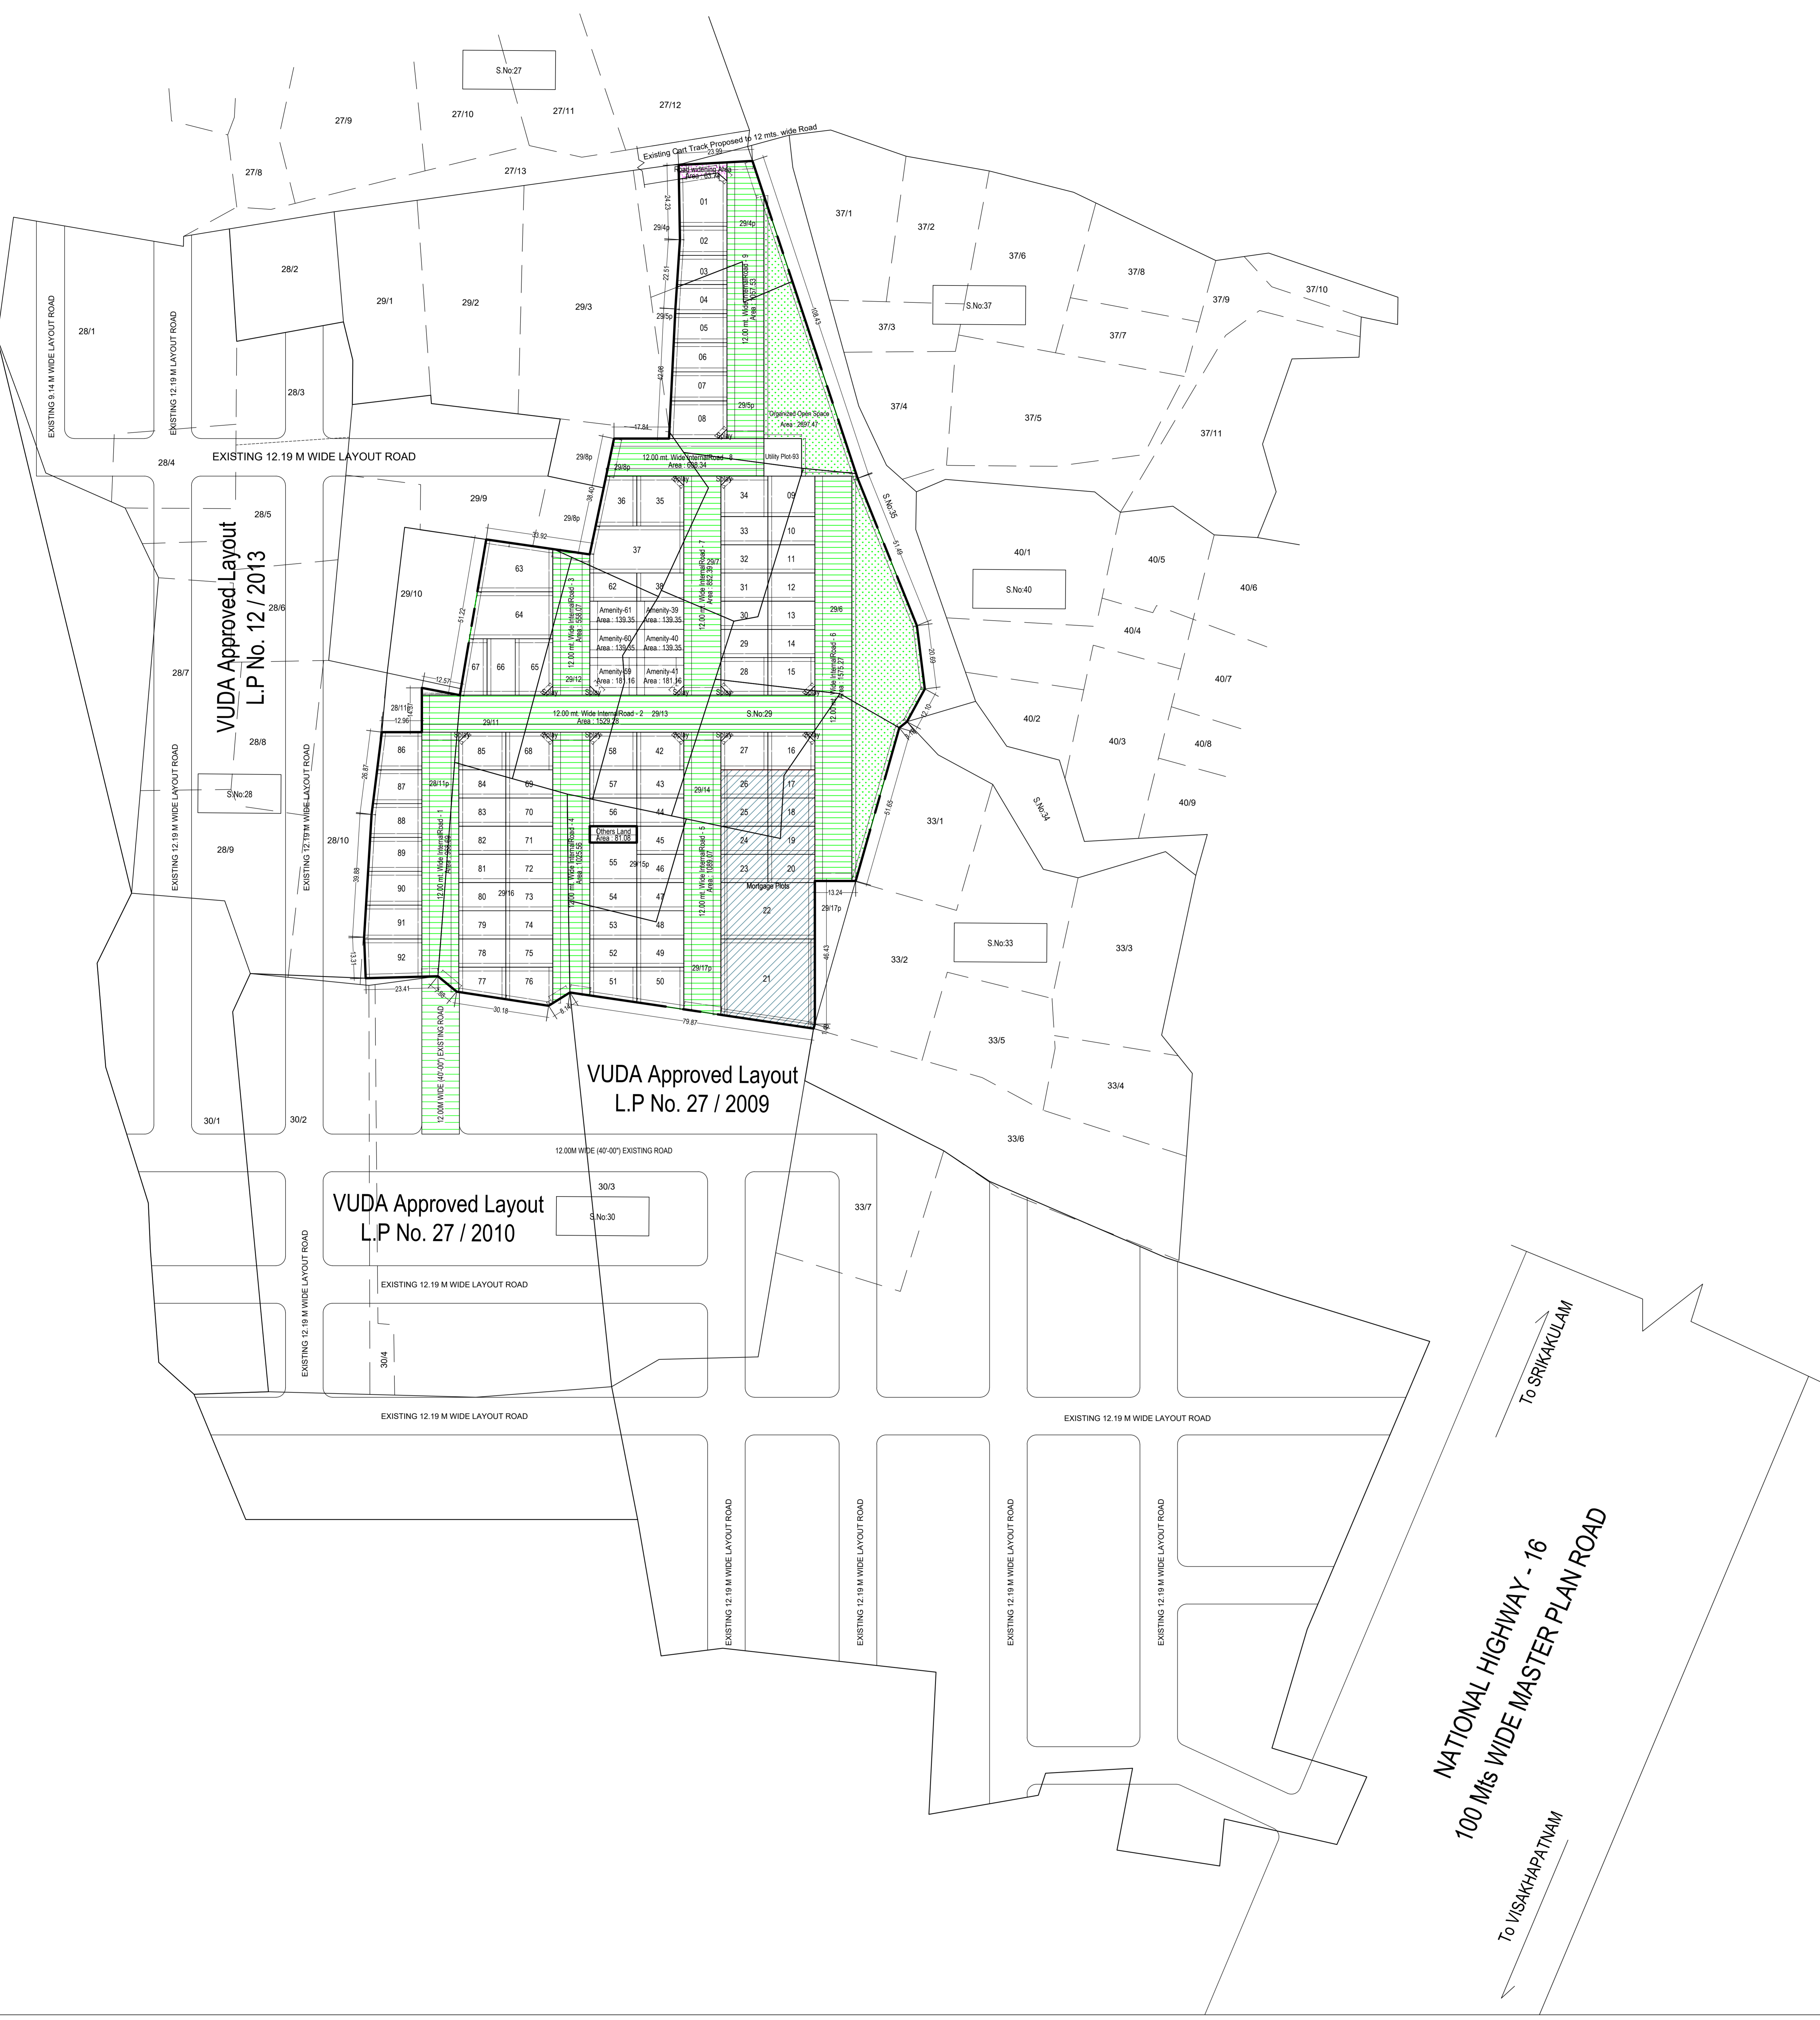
S.No:27
27/9
27/10
27/11
27/12
Existing Cart Track Proposed to 12 mts. wide Road
27/8
27/13
Road widening Area
01
02
03
04
05
06
07
08
29/4p
29/5p
12.00 mt. Wide Internal Road - 9
37/1
37/2
37/6
37/8
37/9
37/10
S.No:37
37/3
37/7
37/4
37/5
37/11
28/2
28/1
EXISTING 9.14 M WIDE LAYOUT ROAD
EXISTING 12.19 M WIDE LAYOUT ROAD
29/1
29/2
29/3
28/3
28/4
EXISTING 12.19 M WIDE LAYOUT ROAD
Organized Open Space Area : 2697.47
29/8p
12.00 mt. Wide Internal Road - 8
Utility Plot-93
29/9
36
35
34
09
33
10
32
11
31
12
30
13
29
14
28
15
37
38
62
63
64
Amenity-61 Area : 139.35
Amenity-39 Area : 139.35
Amenity-60 Area : 139.35
Amenity-40 Area : 139.35
Amenity-59 Area : 181.16
Amenity-41 Area : 181.16
67
66
65
28/5
VUDA Approved Layout
L.P No. 12 / 2013
28/6
29/10
S.No:35
40/1
S.No:40
40/5
40/6
40/4
40/7
29/6
12.00 mt. Wide Internal Road - 6
12.00 mt. Wide Internal Road - 7
12.00 mt. Wide Internal Road - 3
28/7
28/11
29/12
29/11
12.00 mt. Wide Internal Road - 2 Area : 1529.28
29/13
S.No:29
40/2
40/3
40/8
40/9
28/8
86
87
88
89
90
91
92
85
84
83
82
81
80
79
78
77
68
69
70
71
72
73
74
75
76
58
57
56
55
54
53
52
51
42
43
44
45
46
47
48
49
50
27
16
26
17
25
18
24
19
23
20
22
21
28/11p
29/14
29/16
29/15p
29/17p
Others Land Area : 81.08
Mortgage Plots
12.00 mt. Wide Internal Road - 1
12.00 mt. Wide Internal Road - 4
12.00 mt. Wide Internal Road - 5
S.No:28
28/9
28/10
S.No:34
33/1
S.No:33
33/2
33/3
33/5
33/4
33/6
33/7
12.00M WIDE (40'-00") EXISTING ROAD
VUDA Approved Layout
L.P No. 27 / 2009
30/1
30/2
12.00M WIDE (40'-00") EXISTING ROAD
30/3
S.No:30
VUDA Approved Layout
L.P No. 27 / 2010
EXISTING 12.19 M WIDE LAYOUT ROAD
30/4
EXISTING 12.19 M WIDE LAYOUT ROAD
EXISTING 12.19 M WIDE LAYOUT ROAD
EXISTING 12.19 M WIDE LAYOUT ROAD
EXISTING 12.19 M WIDE LAYOUT ROAD
EXISTING 12.19 M WIDE LAYOUT ROAD
EXISTING 12.19 M WIDE LAYOUT ROAD
To SRIKAKULAM
NATIONAL HIGHWAY - 16
100 Mts WIDE MASTER PLAN ROAD
To VISAKHAPATNAM